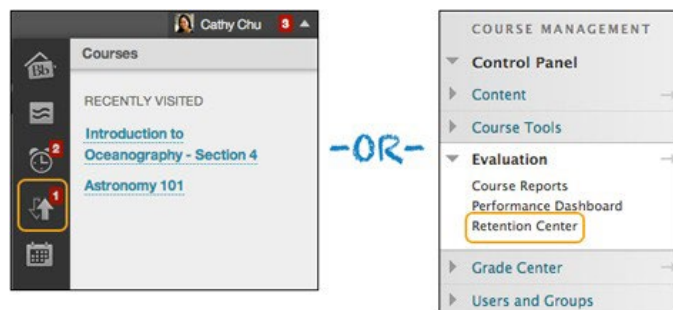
Cathy Chu 3

Courses

Bb

2

1

RECENTLY VISITED

Introduction to Oceanography - Section 4

Astronomy 101

-OR-

COURSE MANAGEMENT

Control Panel

Content

Course Tools

Evaluation

Course Reports

Performance Dashboard

Retention Center

Grade Center

Users and Groups